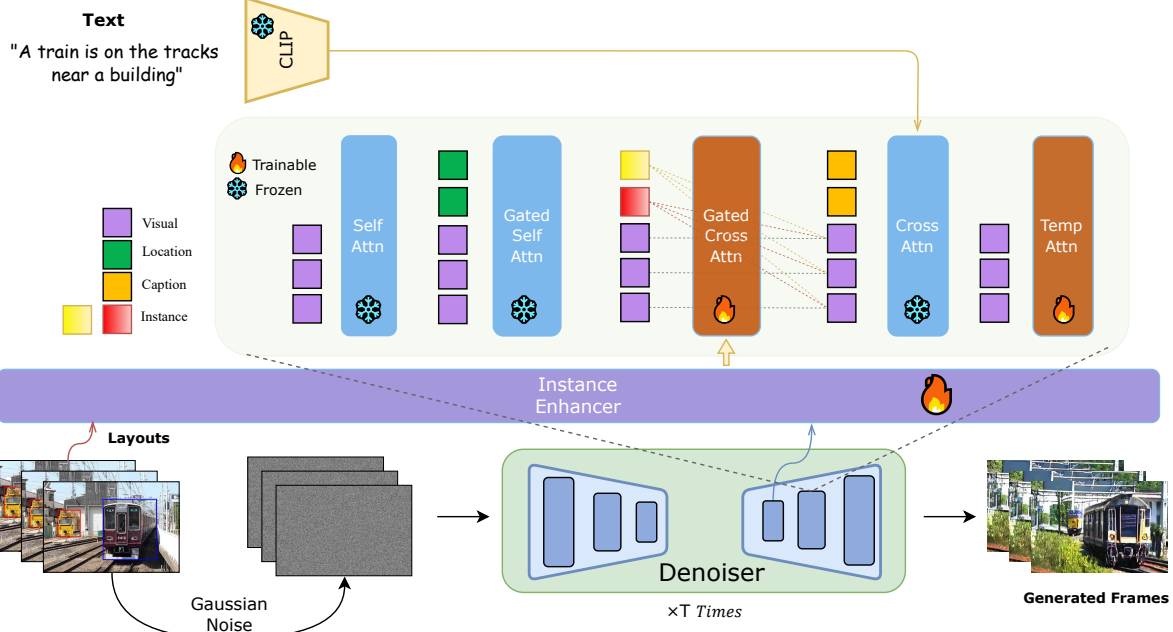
Text

"A train is on the tracks near a building"

CLIP

Trainable
Frozen

Visual
Location
Caption
Instance

Self Attn

Gated Self Attn

Gated Cross Attn

Cross Attn

Temp Attn

Instance Enhancer

Layouts

Gaussian Noise

Denoiser

$\times$T $Times$

Generated Frames